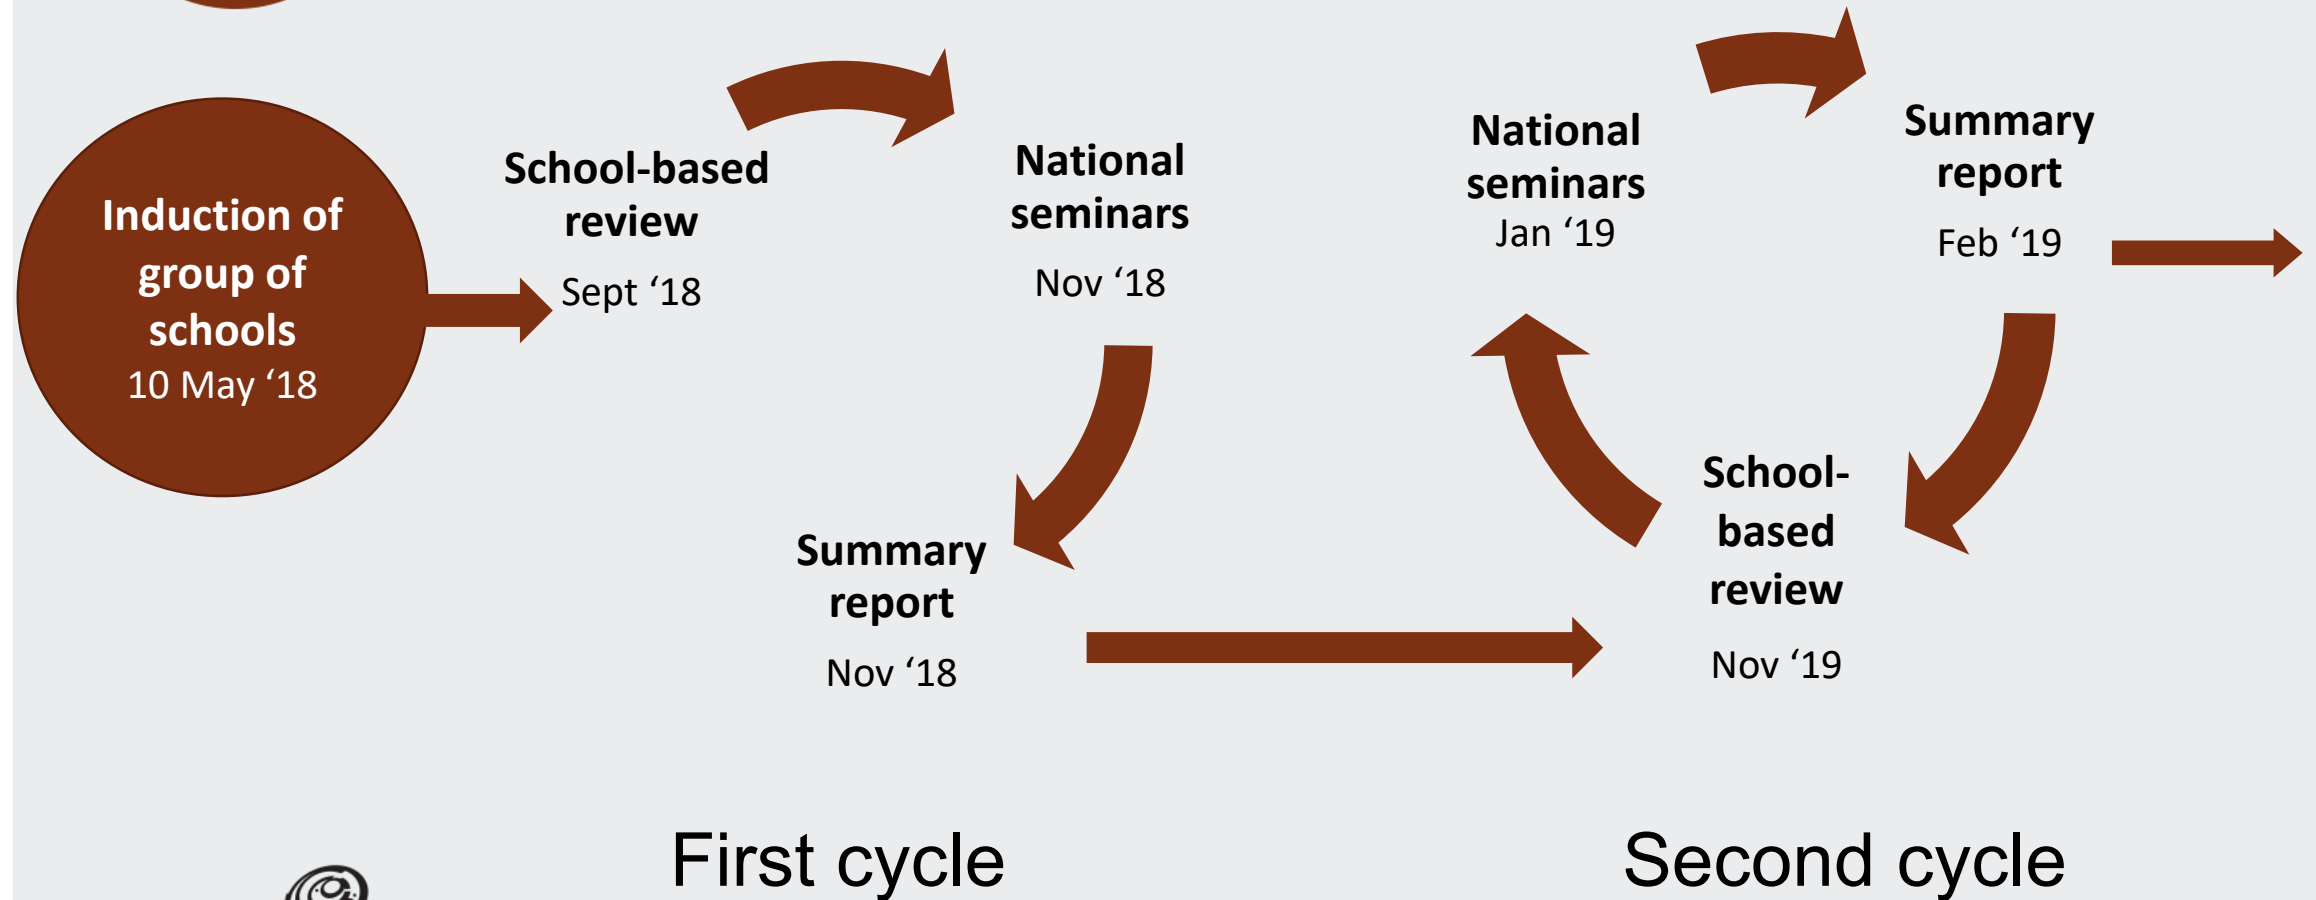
Induction of group of schools
10 May ‘18

School-based review
Sept ‘18

National seminars
Nov ‘18

Summary report
Nov ‘18

School-based review
Nov ‘19

National seminars
Jan ‘19

Summary report
Feb ‘19

First cycle

Second cycle